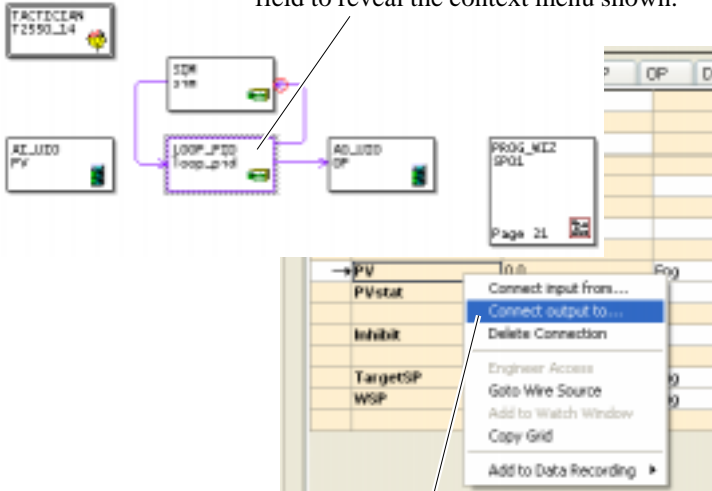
field to reveal the context menu shown.

TACTICIAN
T2550_14

SIM
sim

AI_UIO
PV

LOOP_PID
loop_pid

AO_UIO
OP

PROG_WIZ
SP01

Page 21

P | OP | D

PV | 0.0 | Eng
PVstat
Inhibit
TargetSP
WSP

Connect input from...
Connect output to...
Delete Connection
Engineer Access
Goto Wire Source
Add to Watch Window
Copy Grid
Add to Data Recording